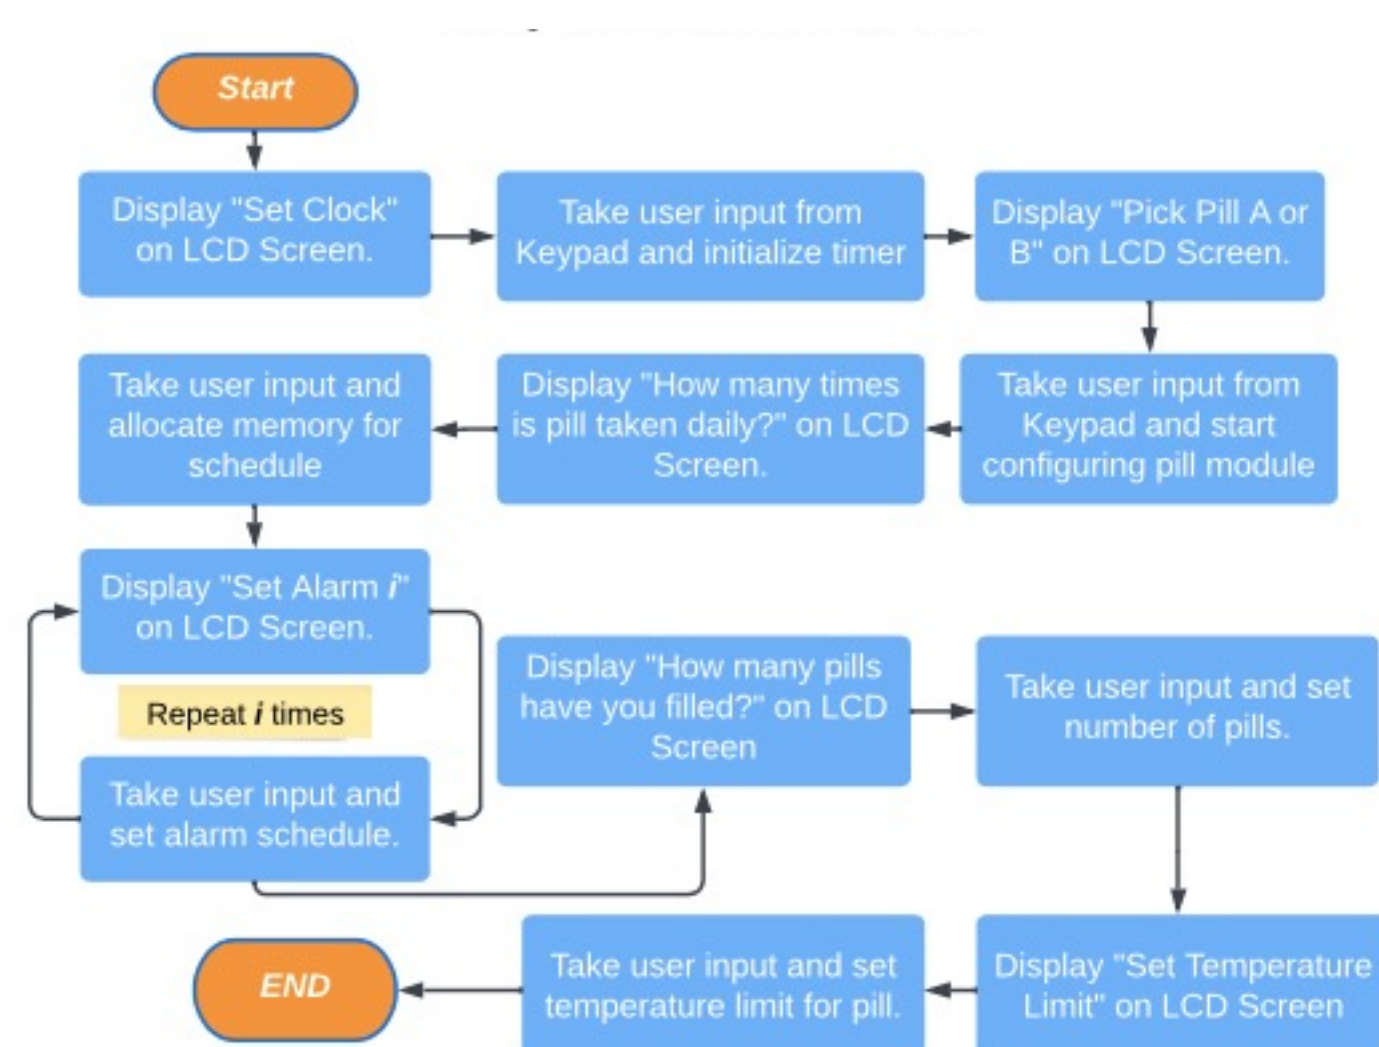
Start

Display "Set Clock" on LCD Screen.

Take user input from Keypad and initialize timer

Display "Pick Pill A or B" on LCD Screen.

Take user input from Keypad and start configuring pill module

Display "How many times is pill taken daily?" on LCD Screen.

Take user input and allocate memory for schedule

Display "Set Alarm *i*" on LCD Screen.

Repeat *i* times

Take user input and set alarm schedule.

Display "How many pills have you filled?" on LCD Screen

Take user input and set number of pills.

Display "Set Temperature Limit" on LCD Screen

Take user input and set temperature limit for pill.

END